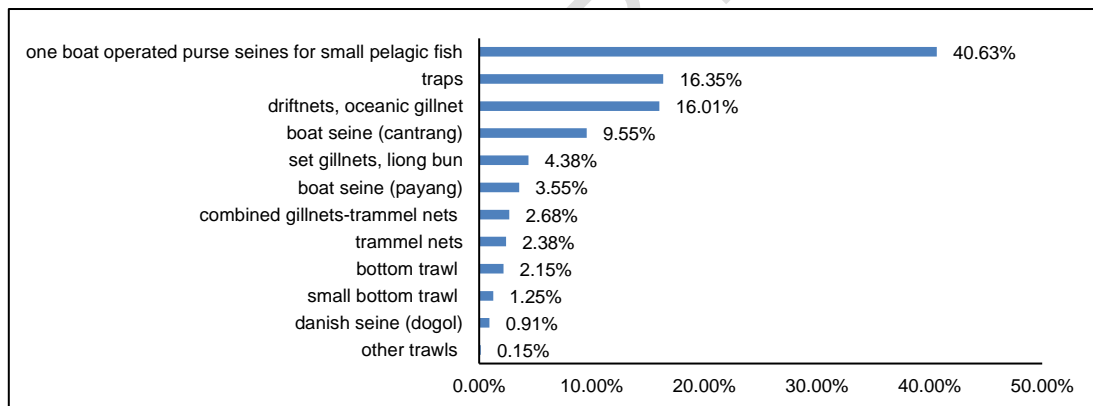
| Category | Value |
|---|---|
| one boat operated purse seines for small pelagic fish | 40.63% |
| traps | 16.35% |
| driftnets, oceanic gillnet | 16.01% |
| boat seine (cantrang) | 9.55% |
| set gillnets, liong bun | 4.38% |
| boat seine (payang) | 3.55% |
| combined gillnets-trammel nets | 2.68% |
| trammel nets | 2.38% |
| bottom trawl | 2.15% |
| small bottom trawl | 1.25% |
| danish seine (dogol) | 0.91% |
| other trawls | 0.15% |

0.00% 10.00% 20.00% 30.00% 40.00% 50.00%